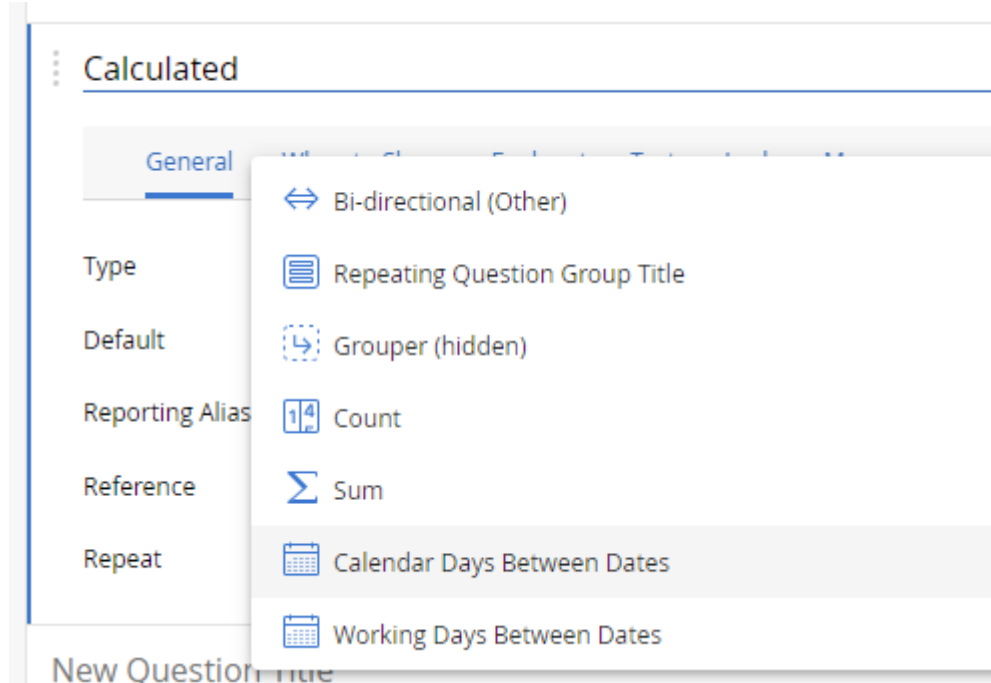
Calculated

General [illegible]

Type

Default

Reporting Alias

Reference

Repeat

Bi-directional (Other)

Repeating Question Group Title

Grouper (hidden)

Count

Sum

Calendar Days Between Dates

Working Days Between Dates

New Question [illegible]